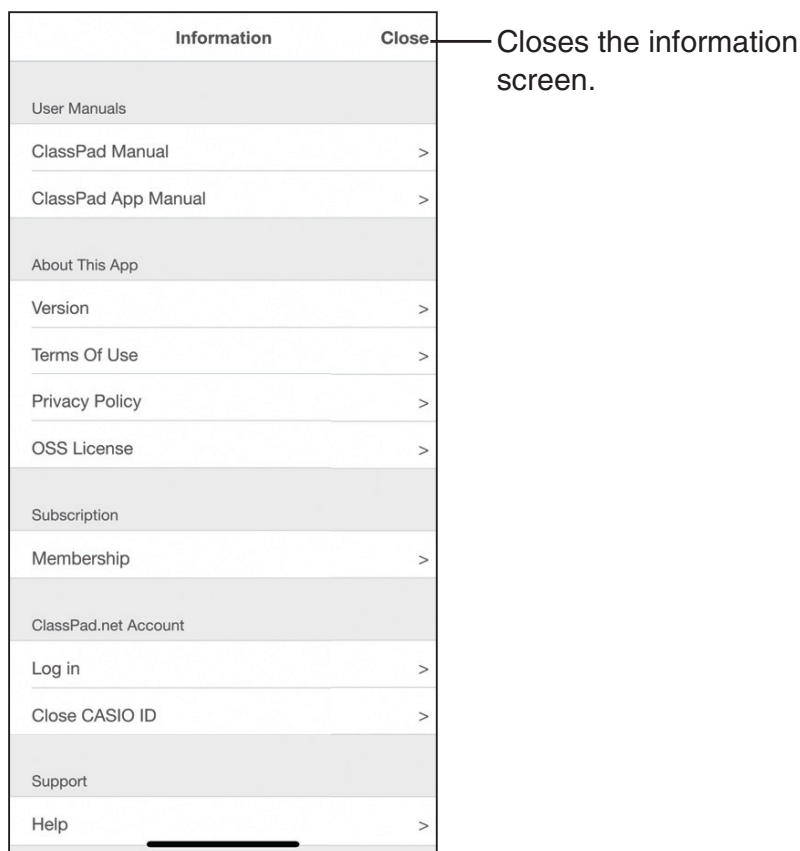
Information Close

Closes the information screen.

User Manuals

ClassPad Manual >

ClassPad App Manual >

About This App

Version >

Terms Of Use >

Privacy Policy >

OSS License >

Subscription

Membership >

ClassPad.net Account

Log in >

Close CASIO ID >

Support

Help >